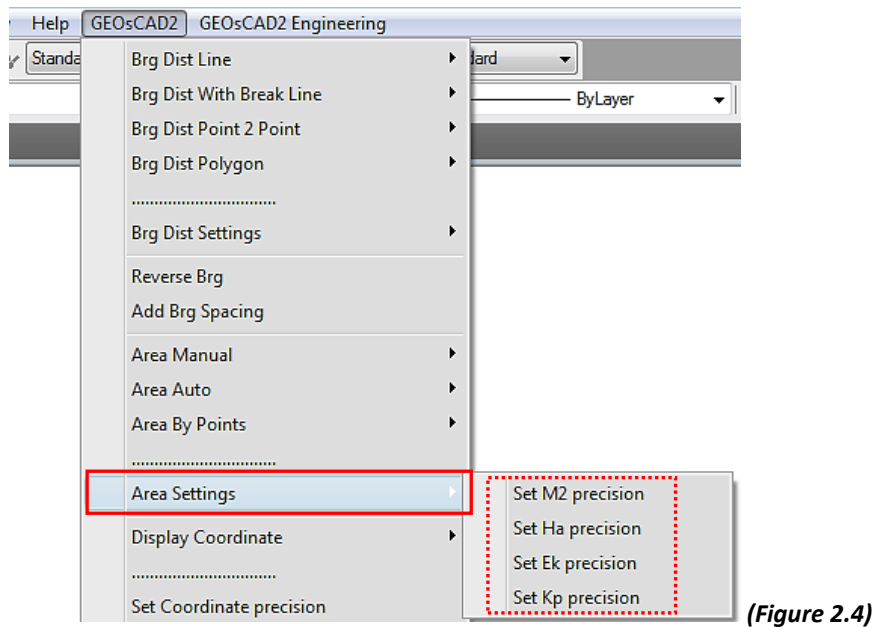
Help GEOsCAD2 GEOsCAD2 Engineering

Standa

dard

ByLayer

Brg Dist Line

Brg Dist With Break Line

Brg Dist Point 2 Point

Brg Dist Polygon

..............................

Brg Dist Settings

Reverse Brg

Add Brg Spacing

Area Manual

Area Auto

Area By Points

..............................

Area Settings

Display Coordinate

..............................

Set Coordinate precision

Set M2 precision

Set Ha precision

Set Ek precision

Set Kp precision

(Figure 2.4)